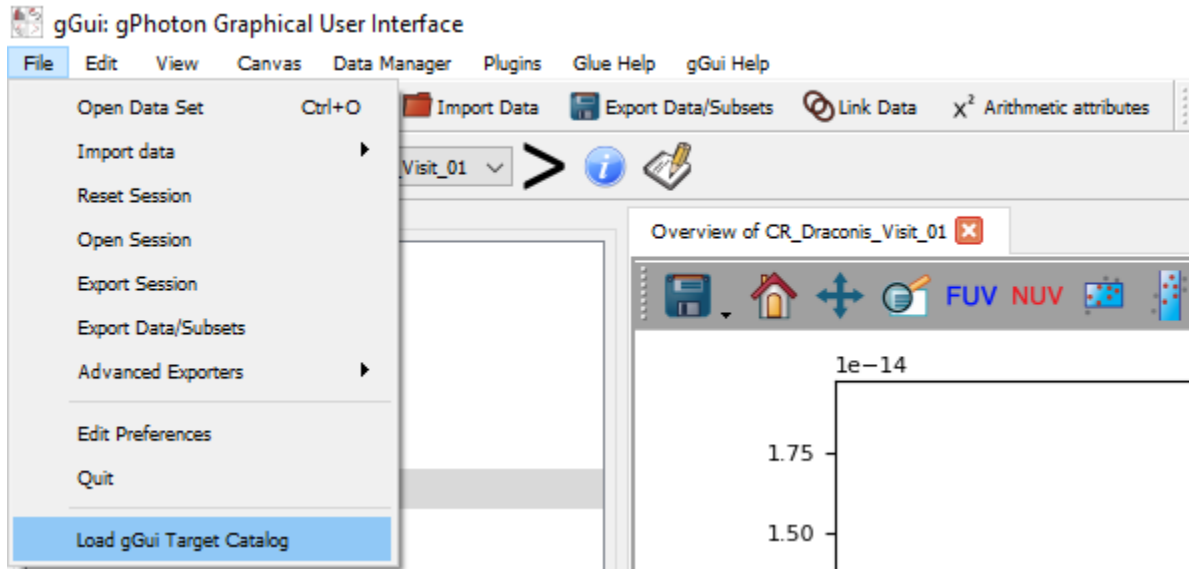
gGui: gPhoton Graphical User Interface

File Edit View Canvas Data Manager Plugins Glue Help gGui Help

Open Data Set Ctrl+O
Import data
Reset Session
Open Session
Export Session
Export Data/Subsets
Advanced Exporters
Edit Preferences
Quit
Load gGui Target Catalog

Import Data Export Data/Subsets Link Data $x^2$ Arithmetic attributes

_Visit_01

Overview of CR_Draconis_Visit_01

FUV NUV

1e−14

1.75

1.50